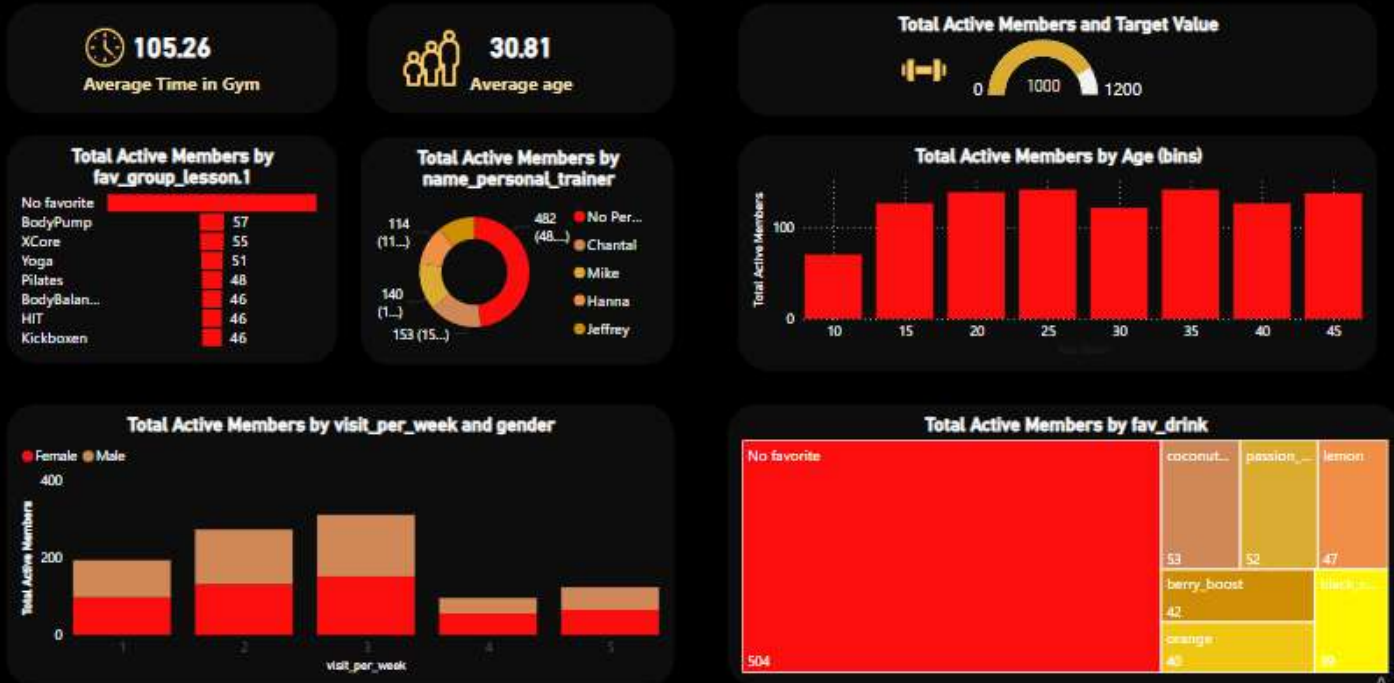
105.26
Average Time in Gym

30.81
Average age

Total Active Members and Target Value
0 1000 1200

Total Active Members by fav_group_lesson.1

| | |
|---|---|
| No favorite | |
| BodyPump | 57 |
| XCore | 55 |
| Yoga | 51 |
| Pilates | 48 |
| BodyBalan... | 46 |
| HIT | 46 |
| Kickboxen | 46 |

Total Active Members by name_personal_trainer
114 (11...)
482 (48...)
140 (1...)
153 (15...)
No Per...
Chantal
Mike
Hanna
Jeffrey

Total Active Members by Age (bins)
Total Active Members
100
0
10 15 20 25 30 35 40 45
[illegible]

Total Active Members by visit_per_week and gender
Female Male
400
200
0
Total Active Members
1 2 3 4 5
visit_per_week

Total Active Members by fav_drink
No favorite
504
coconut...
53
passion_...
52
lemon
47
berry_boost
42
black...
orange
40
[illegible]